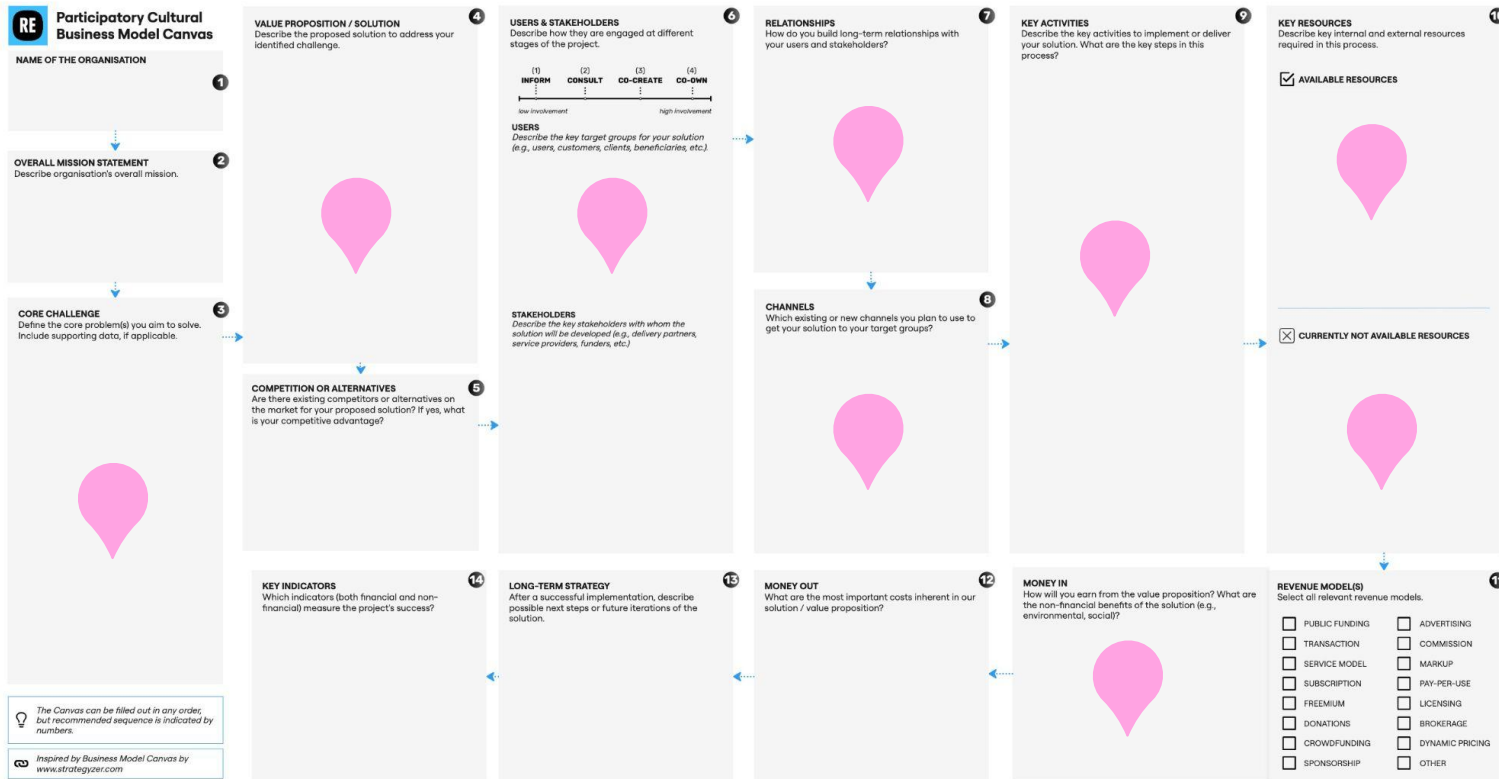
RE Participatory Cultural Business Model Canvas

NAME OF THE ORGANISATION 1

OVERALL MISSION STATEMENT 2
Describe organisation's overall mission.

CORE CHALLENGE 3
Define the core problem(s) you aim to solve. Include supporting data, if applicable.

The Canvas can be filled out in any order, but recommended sequence is indicated by numbers.

Inspired by Business Model Canvas by www.strategyzer.com

VALUE PROPOSITION / SOLUTION 4
Describe the proposed solution to address your identified challenge.

COMPETITION OR ALTERNATIVES 5
Are there existing competitors or alternatives on the market for your proposed solution? If yes, what is your competitive advantage?

USERS & STAKEHOLDERS 6
Describe how they are engaged at different stages of the project.

(1) INFORM (2) CONSULT (3) CO-CREATE (4) CO-OWN
low involvement high involvement

USERS
Describe the key target groups for your solution (e.g., users, customers, clients, beneficiaries, etc.).

STAKEHOLDERS
Describe the key stakeholders with whom the solution will be developed (e.g., delivery partners, service providers, funders, etc.)

RELATIONSHIPS 7
How do you build long-term relationships with your users and stakeholders?

CHANNELS 8
Which existing or new channels you plan to use to get your solution to your target groups?

KEY ACTIVITIES 9
Describe the key activities to implement or deliver your solution. What are the key steps in this process?

KEY RESOURCES 10
Describe key internal and external resources required in this process.

AVAILABLE RESOURCES

CURRENTLY NOT AVAILABLE RESOURCES

KEY INDICATORS 14
Which indicators (both financial and non-financial) measure the project's success?

LONG-TERM STRATEGY 13
After a successful implementation, describe possible next steps or future iterations of the solution.

MONEY OUT 12
What are the most important costs inherent in our solution / value proposition?

MONEY IN
How will you earn from the value proposition? What are the non-financial benefits of the solution (e.g., environmental, social)?

REVENUE MODEL(S) 11
Select all relevant revenue models.

PUBLIC FUNDING
TRANSACTION
SERVICE MODEL
SUBSCRIPTION
FREEMIUM
DONATIONS
CROWDFUNDING
SPONSORSHIP
ADVERTISING
COMMISSION
MARKUP
PAY-PER-USE
LICENSING
BROKERAGE
DYNAMIC PRICING
OTHER